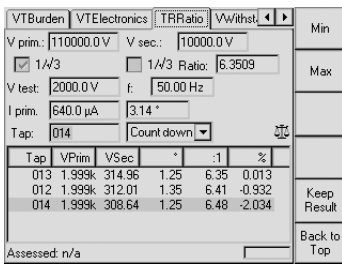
VTBurden | VTElectronics | TRRatio | VWithst

V prim.: 110000.0 V   V sec.: 10000.0 V

1/√3   1/√3   Ratio: 6.3509

V test: 2000.0 V   f: 50.00 Hz

I prim. 640.0 µA   3.14 °

Tap: 014   Count down

| Tap | VPrim | VSec | ° | :1 | % |
|---|---|---|---|---|---|
| 013 | 1.999k | 314.96 | 1.25 | 6.35 | 0.013 |
| 012 | 1.999k | 312.01 | 1.35 | 6.41 | -0.932 |
| 014 | 1.999k | 308.64 | 1.25 | 6.48 | -2.034 |

Assessed: n/a

Min

Max

Keep Result

Back to Top